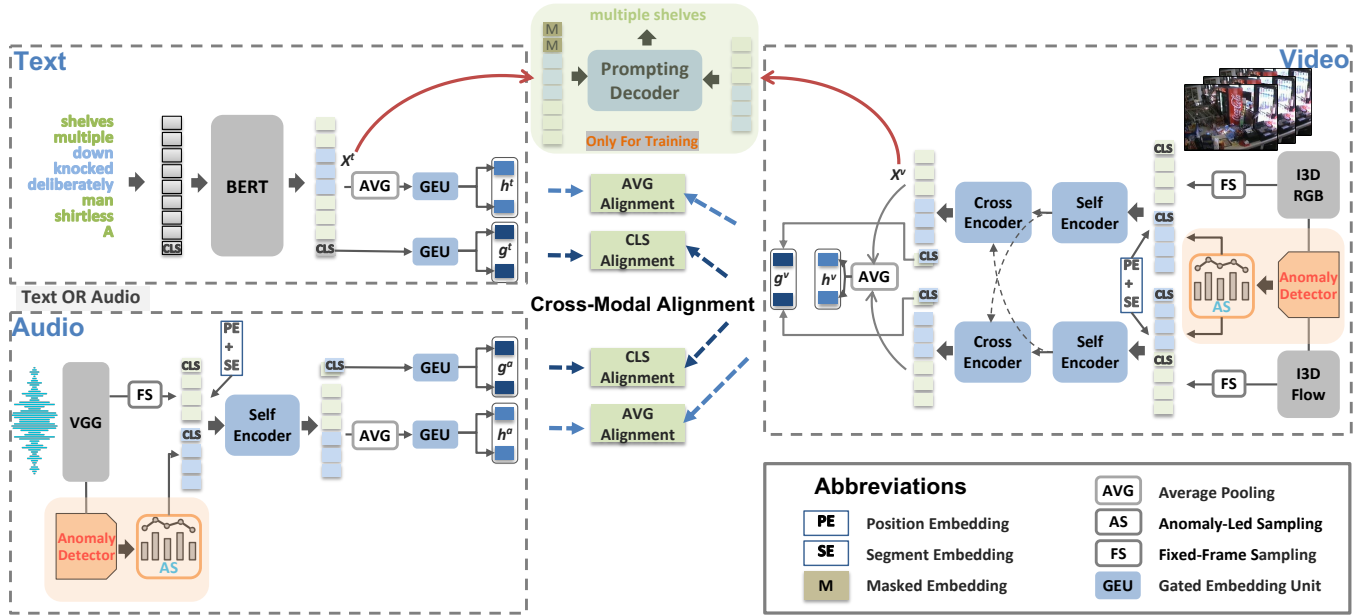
Text

shelves
multiple
down
knocked
deliberately
man
shirtless
A

CLS

BERT

$X^t$

AVG

GEU

$h^t$

CLS

GEU

$g^t$

Text OR Audio

Audio

VGG

FS

CLS

PE
+
SE

CLS

Self Encoder

CLS

GEU

$g^a$

AVG

GEU

$h^a$

Anomaly Detector

AS

M
M

multiple shelves

Prompting Decoder

Only For Training

AVG Alignment

CLS Alignment

Cross-Modal Alignment

CLS Alignment

AVG Alignment

Video

$X^v$

Cross Encoder

Self Encoder

CLS

FS

I3D RGB

$g^v$

$h^v$

AVG

CLS

CLS

PE
+
SE

CLS

Anomaly Detector

AS

CLS

Cross Encoder

Self Encoder

CLS

FS

I3D Flow

Abbreviations

PE Position Embedding

SE Segment Embedding

M Masked Embedding

AVG Average Pooling

AS Anomaly-Led Sampling

FS Fixed-Frame Sampling

GEU Gated Embedding Unit